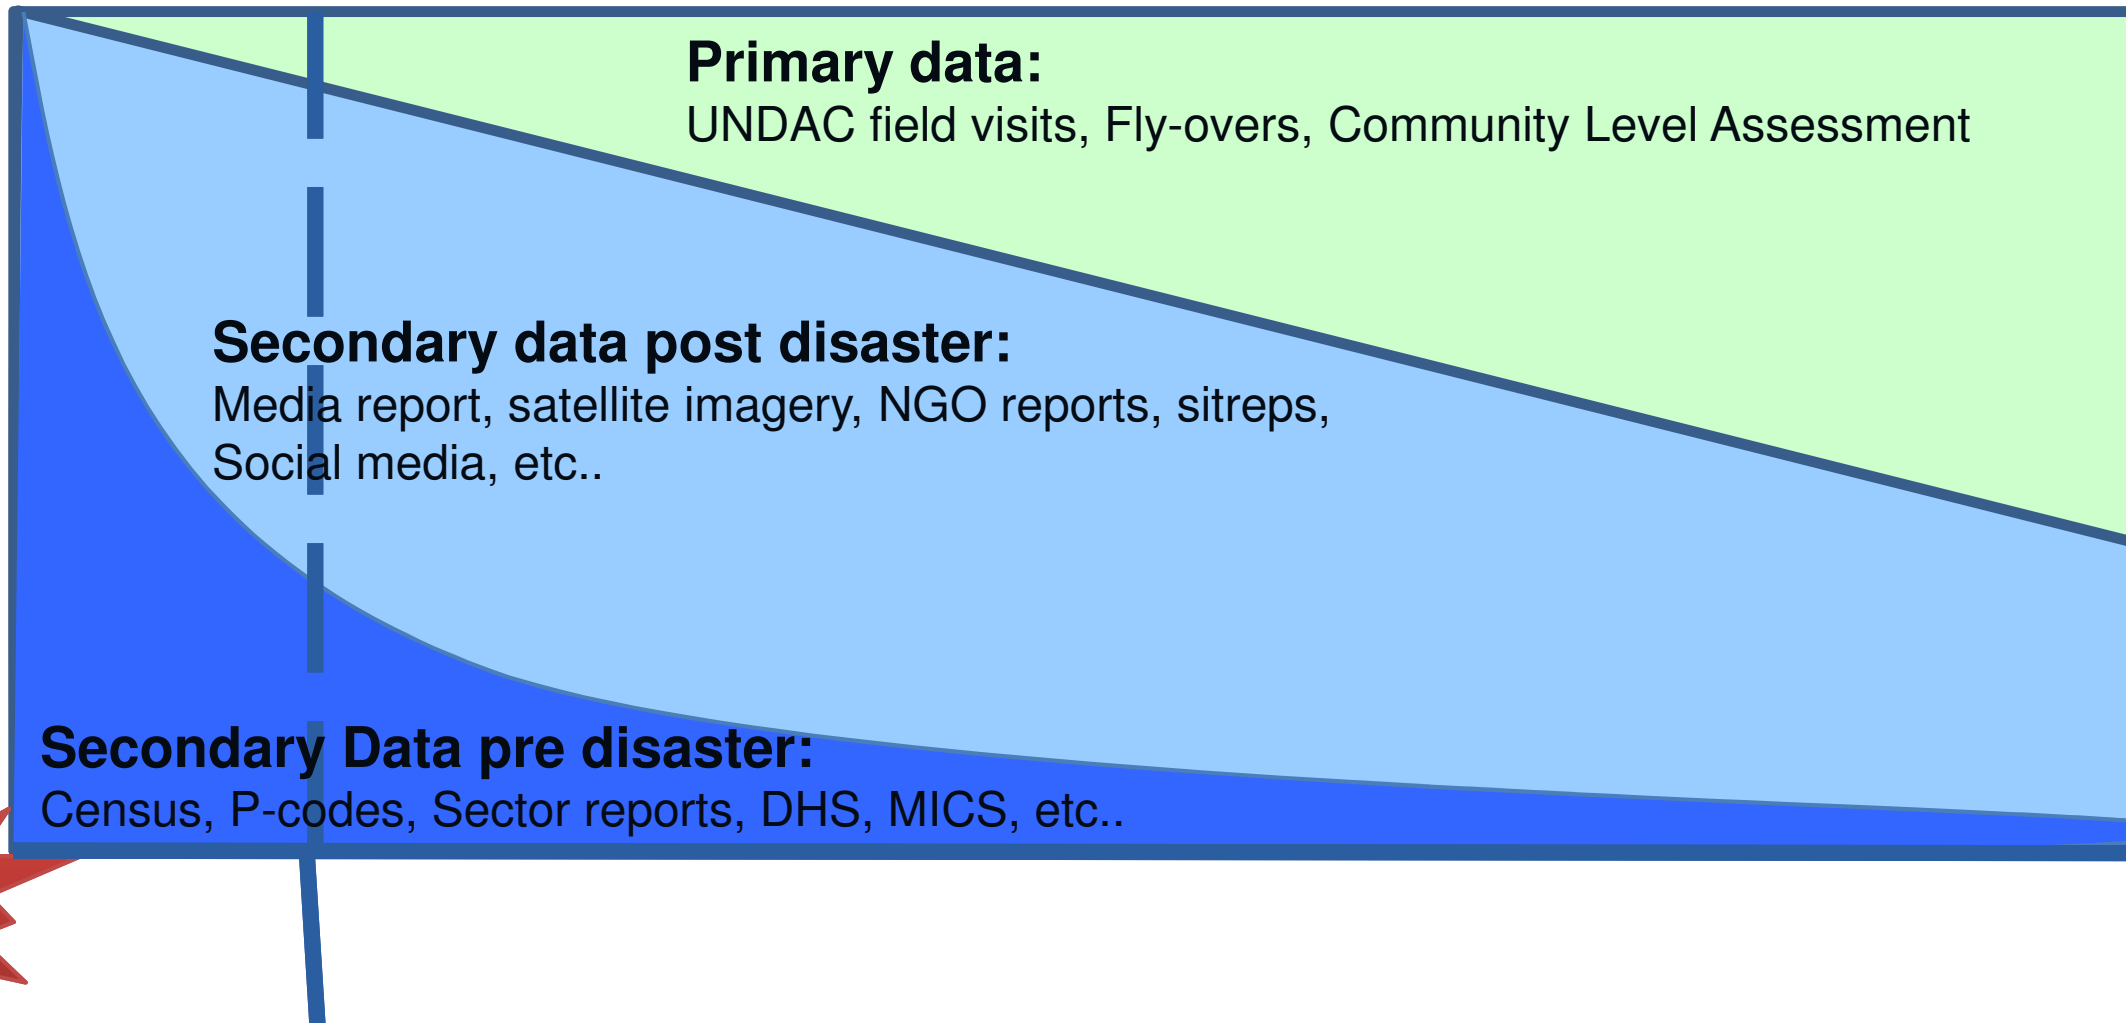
**Primary data:**
UNDAC field visits, Fly-overs, Community Level Assessment

**Secondary data post disaster:**
Media report, satellite imagery, NGO reports, sitreps, Social media, etc..

**Secondary Data pre disaster:**
Census, P-codes, Sector reports, DHS, MICS, etc..